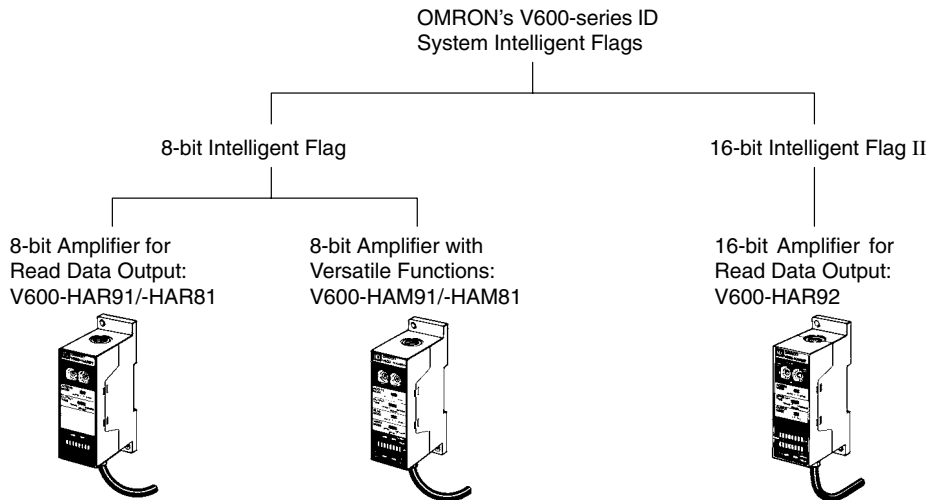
OMRON's V600-series ID System Intelligent Flags

8-bit Intelligent Flag

16-bit Intelligent Flag II

8-bit Amplifier for Read Data Output: V600-HAR91/-HAR81

8-bit Amplifier with Versatile Functions: V600-HAM91/-HAM81

16-bit Amplifier for Read Data Output: V600-HAR92